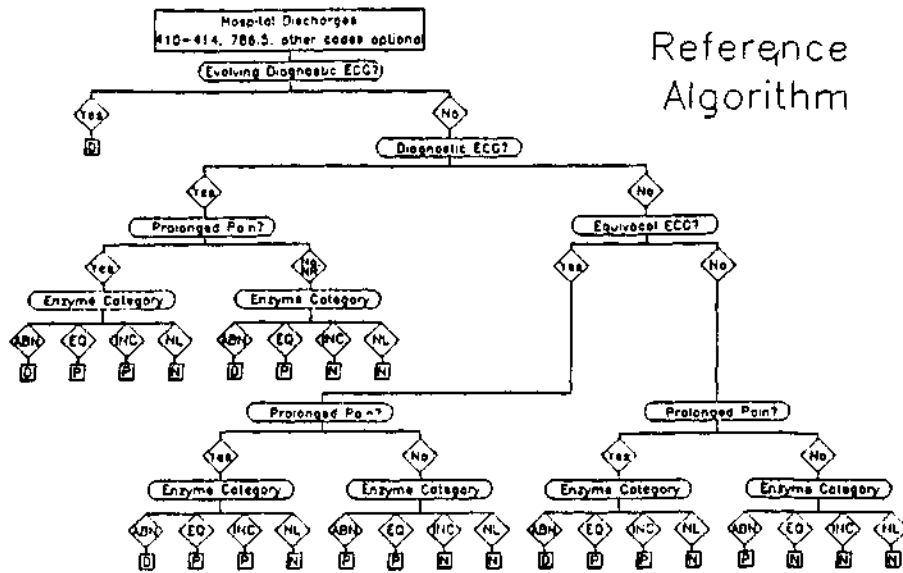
Hospital Discharges
410-414, 786.5, other codes optional

Evolving Diagnostic ECG?

Yes
D

No

Diagnostic ECG?

Yes

Prolonged Pain?

Yes

Enzyme Category

ABN
D

EQ
P

INC
P

NL
N

No NR

Enzyme Category

ABN
D

EQ
P

INC
N

NL
N

No

Equivocal ECG?

Yes

Prolonged Pain?

Yes

Enzyme Category

ABN
D

EQ
P

INC
P

NL
N

No

Enzyme Category

ABN
P

EQ
P

INC
N

NL
N

No

Prolonged Pain?

Yes

Enzyme Category

ABN
D

EQ
P

INC
P

NL
N

No

Enzyme Category

ABN
P

EQ
N

INC
N

NL
N

Reference Algorithm